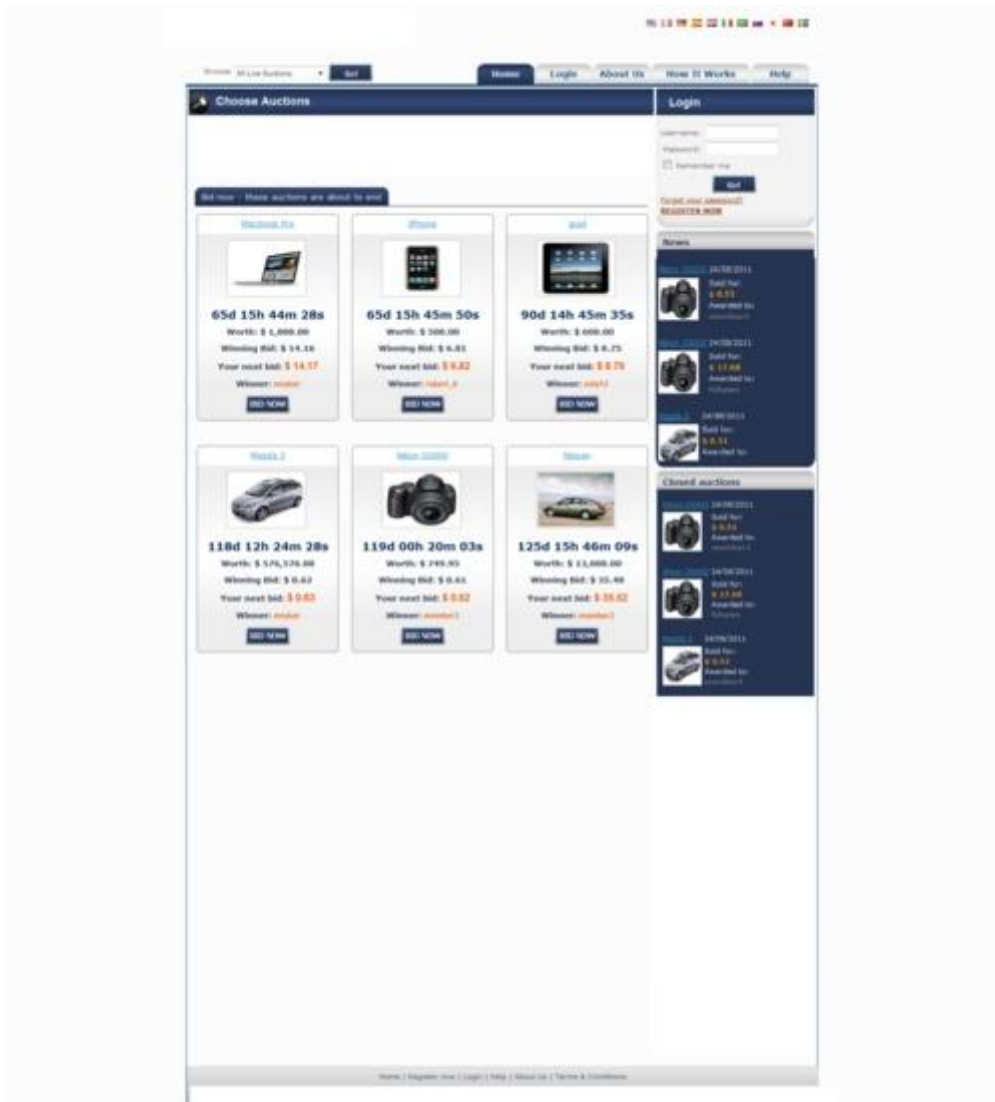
Browse All Live Auctions Go!

Home Login About Us How It Works Help

Choose Auctions

Bid now - these auctions are about to end

Macbook Pro

65d 15h 44m 28s

Worth: $ 1,000.00

Winning Bid: $ 14.16

Your next bid: $ 14.17

Winner: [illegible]

BID NOW

iPhone

65d 15h 45m 50s

Worth: $ 500.00

Winning Bid: $ 6.81

Your next bid: $ 6.82

Winner: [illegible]

BID NOW

iPad

90d 14h 45m 35s

Worth: $ 600.00

Winning Bid: $ 8.75

Your next bid: $ 8.76

Winner: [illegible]

BID NOW

Mazda 5

118d 12h 24m 28s

Worth: $ 576,576.00

Winning Bid: $ 0.62

Your next bid: $ 0.63

Winner: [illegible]

BID NOW

Nikon D5000

119d 00h 20m 03s

Worth: $ 749.95

Winning Bid: $ 0.61

Your next bid: $ 0.62

Winner: member1

BID NOW

Nissan

125d 15h 46m 09s

Worth: $ 11,000.00

Winning Bid: $ 35.46

Your next bid: $ 35.62

Winner: member1

BID NOW

Login

Username:

Password:

Remember me

Go!

Forgot your password?

REGISTER NOW

News

Nikon D5000 24/08/2011
Sold for:
$ 0.51
Awarded to:
member1

Nikon D5000 24/08/2011
Sold for:
$ 17.68
Awarded to:
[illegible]

Mazda 5 24/08/2011
Sold for:
$ 0.51
Awarded to:

Closed auctions

Nikon D5000 24/08/2011
Sold for:
$ 0.51
Awarded to:
member1

Nikon D5000 24/08/2011
Sold for:
$ 17.68
Awarded to:
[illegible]

Mazda 5 24/08/2011
Sold for:
$ 0.51
Awarded to:
member1

Home | Register now | Login | Help | About Us | Terms & Conditions